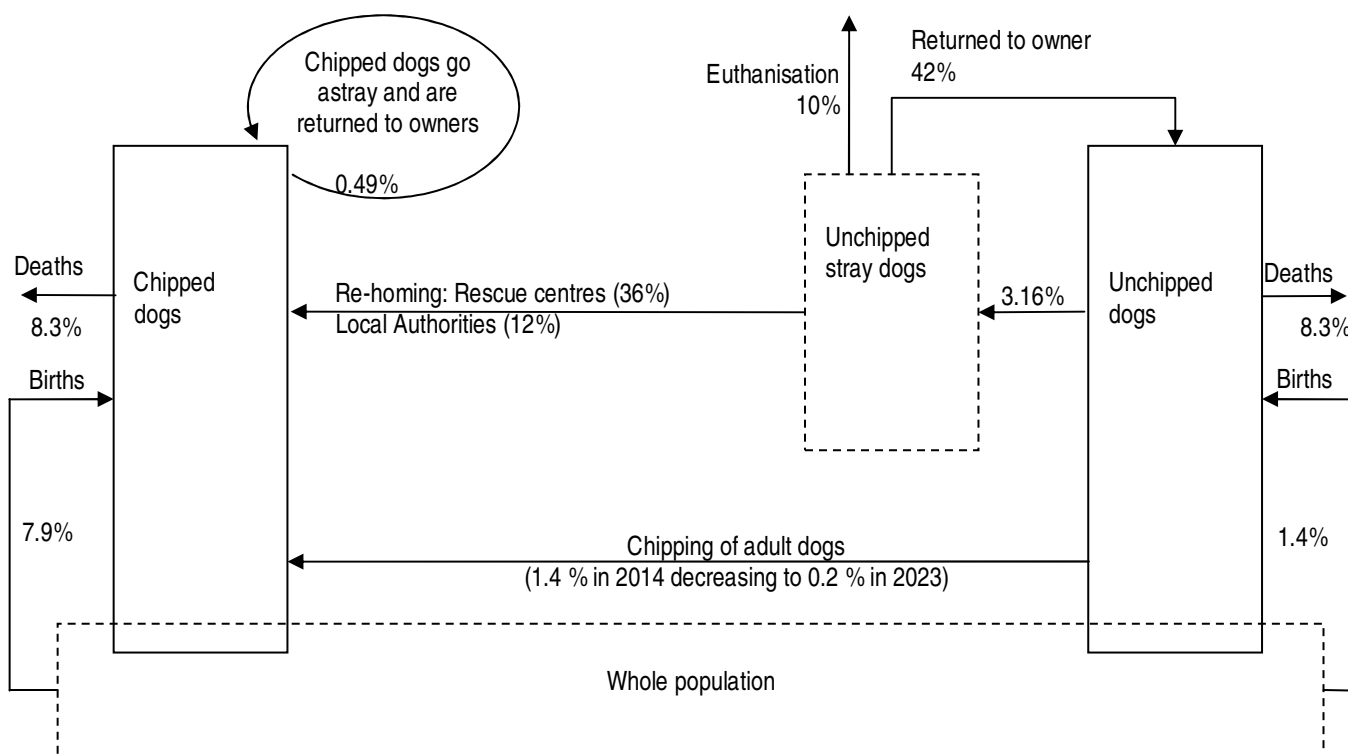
Chipped dogs go astray and are returned to owners

0.49%

Euthanisation 10%

Returned to owner 42%

Deaths

8.3%

Chipped dogs

Re-homing: Rescue centres (36%)
Local Authorities (12%)

Unchipped stray dogs

3.16%

Unchipped dogs

Deaths

8.3%

Births

Births

7.9%

Chipping of adult dogs
(1.4 % in 2014 decreasing to 0.2 % in 2023)

1.4%

Whole population